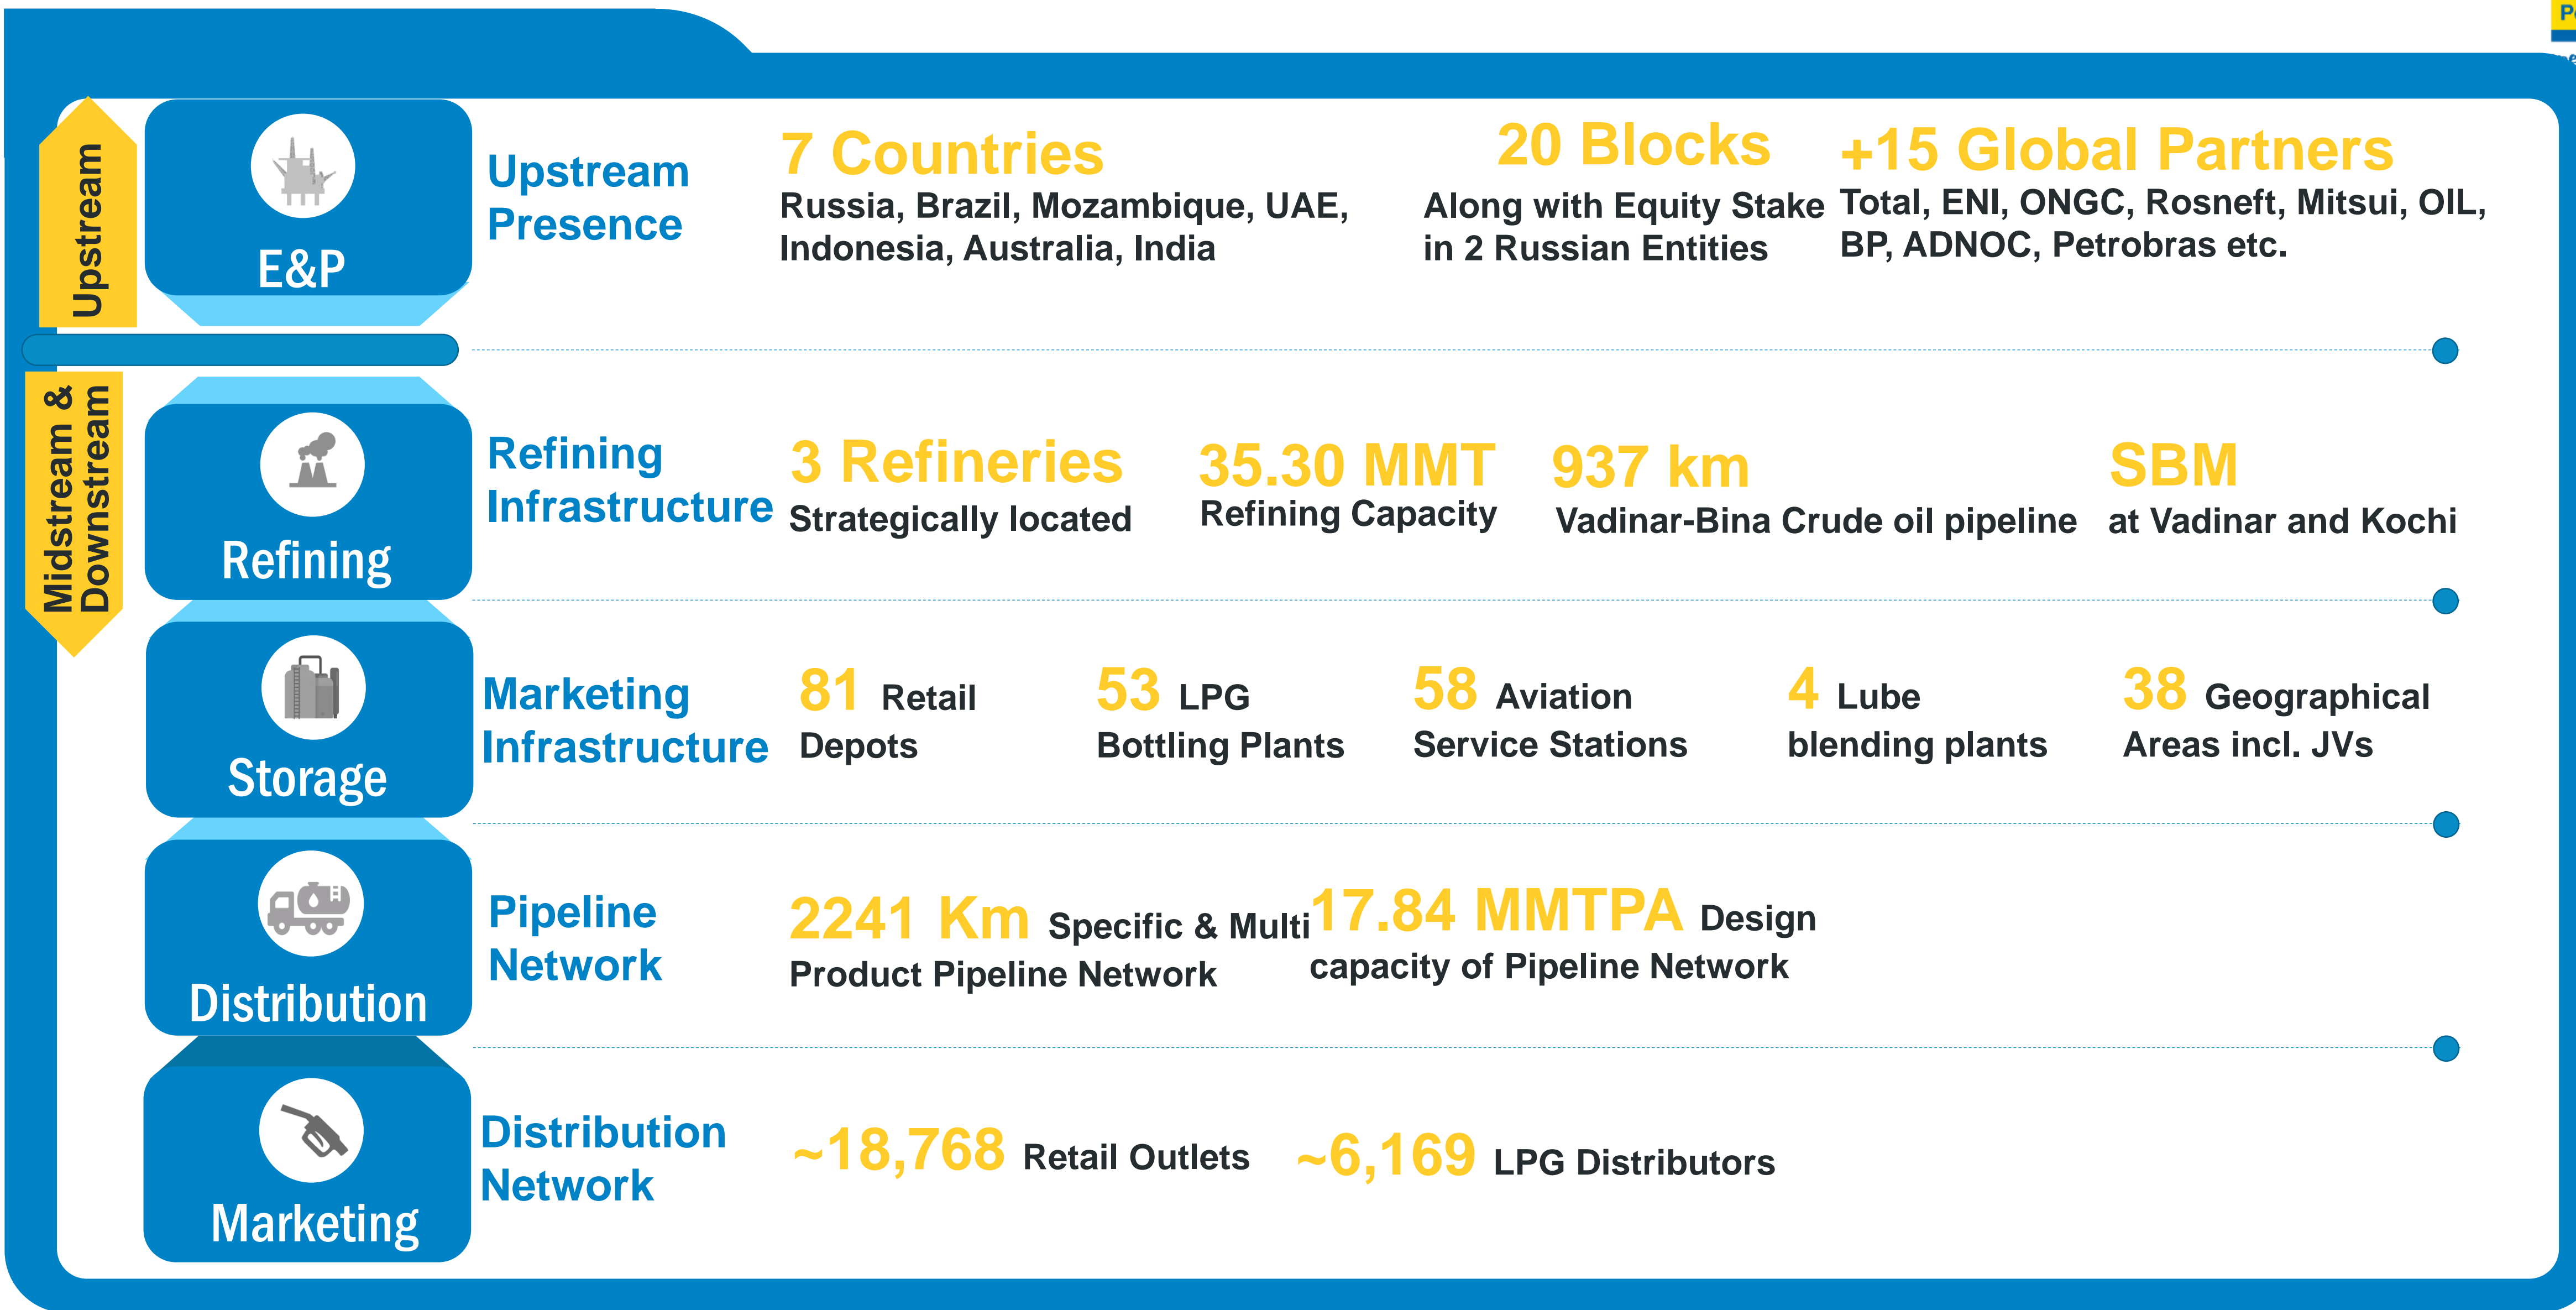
Upstream

E&P

Upstream Presence

7 Countries
Russia, Brazil, Mozambique, UAE, Indonesia, Australia, India

20 Blocks
Along with Equity Stake in 2 Russian Entities

+15 Global Partners
Total, ENI, ONGC, Rosneft, Mitsui, OIL, BP, ADNOC, Petrobras etc.

Midstream & Downstream

Refining

Refining Infrastructure

3 Refineries
Strategically located

35.30 MMT
Refining Capacity

937 km
Vadinar-Bina Crude oil pipeline

SBM
at Vadinar and Kochi

Storage

Marketing Infrastructure

81 Retail Depots

53 LPG Bottling Plants

58 Aviation Service Stations

4 Lube blending plants

38 Geographical Areas incl. JVs

Distribution

Pipeline Network

2241 Km Specific & Multi Product Pipeline Network

17.84 MMTPA Design capacity of Pipeline Network

Marketing

Distribution Network

~18,768 Retail Outlets

~6,169 LPG Distributors